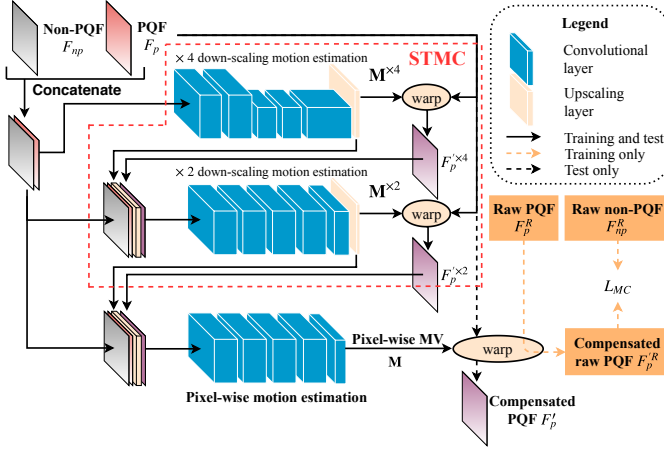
Non-PQF
$F_{np}$

PQF
$F_p$

Concatenate

STMC

$\times$ 4 down-scaling motion estimation

$\mathbf{M}^{\times 4}$

warp

$F_p^{'\times 4}$

$\times$ 2 down-scaling motion estimation

$\mathbf{M}^{\times 2}$

warp

$F_p^{'\times 2}$

Pixel-wise MV

$\mathbf{M}$

warp

Pixel-wise motion estimation

Compensated PQF $F_p'$

Legend

Convolutional layer

Upscaling layer

Training and test

Training only

Test only

Raw PQF
$F_p^R$

Raw non-PQF
$F_{np}^R$

$L_{MC}$

Compensated raw PQF $F_p^{'R}$